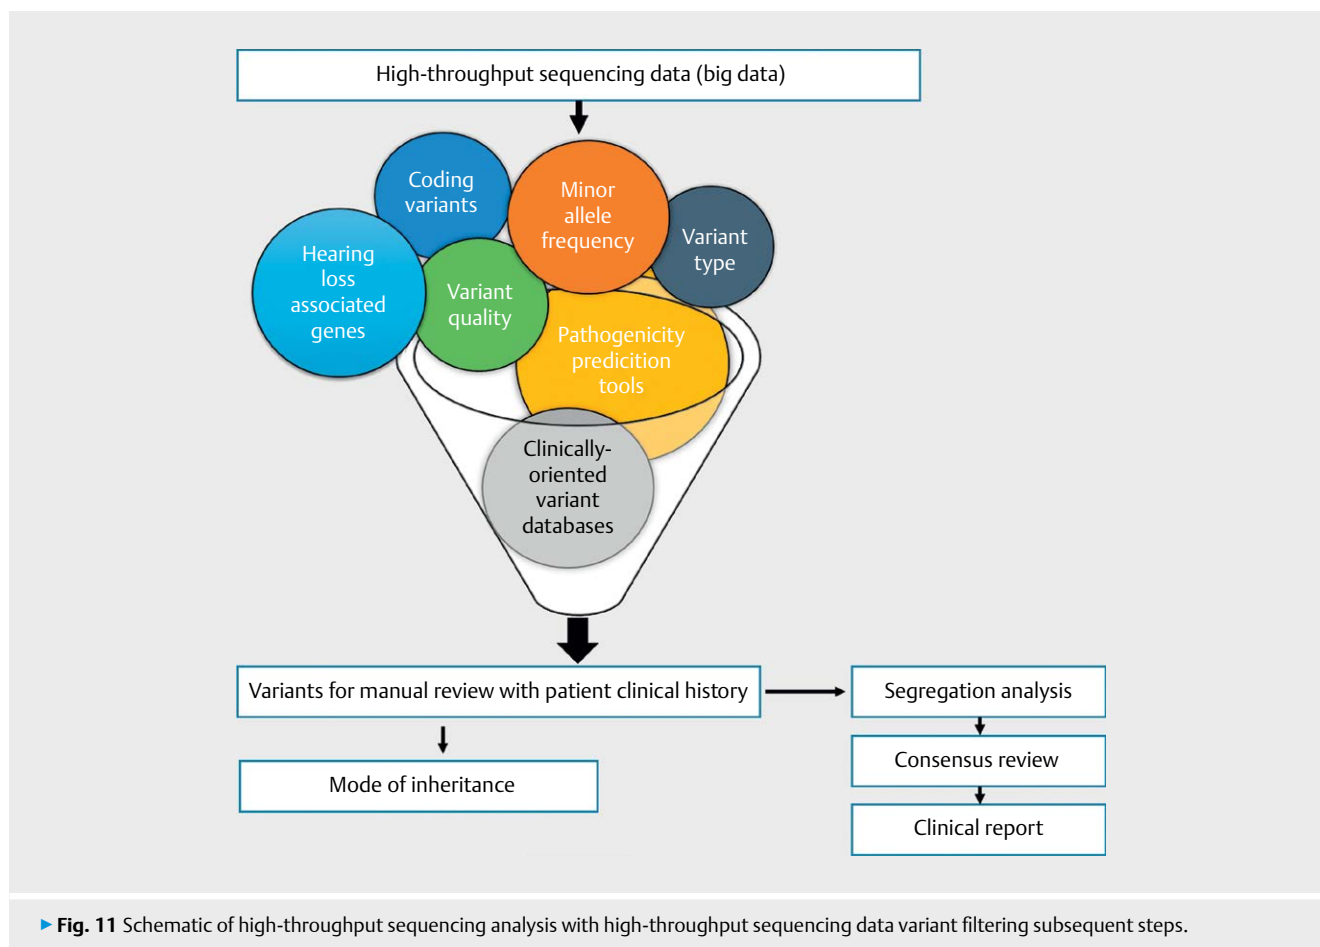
High-throughput sequencing data (big data)

Coding variants

Minor allele frequency

Variant type

Hearing loss associated genes

Variant quality

Pathogenicity predicition tools

Clinically-oriented variant databases

Variants for manual review with patient clinical history

Segregation analysis

Consensus review

Clinical report

Mode of inheritance

▸ Fig. 11 Schematic of high-throughput sequencing analysis with high-throughput sequencing data variant filtering subsequent steps.